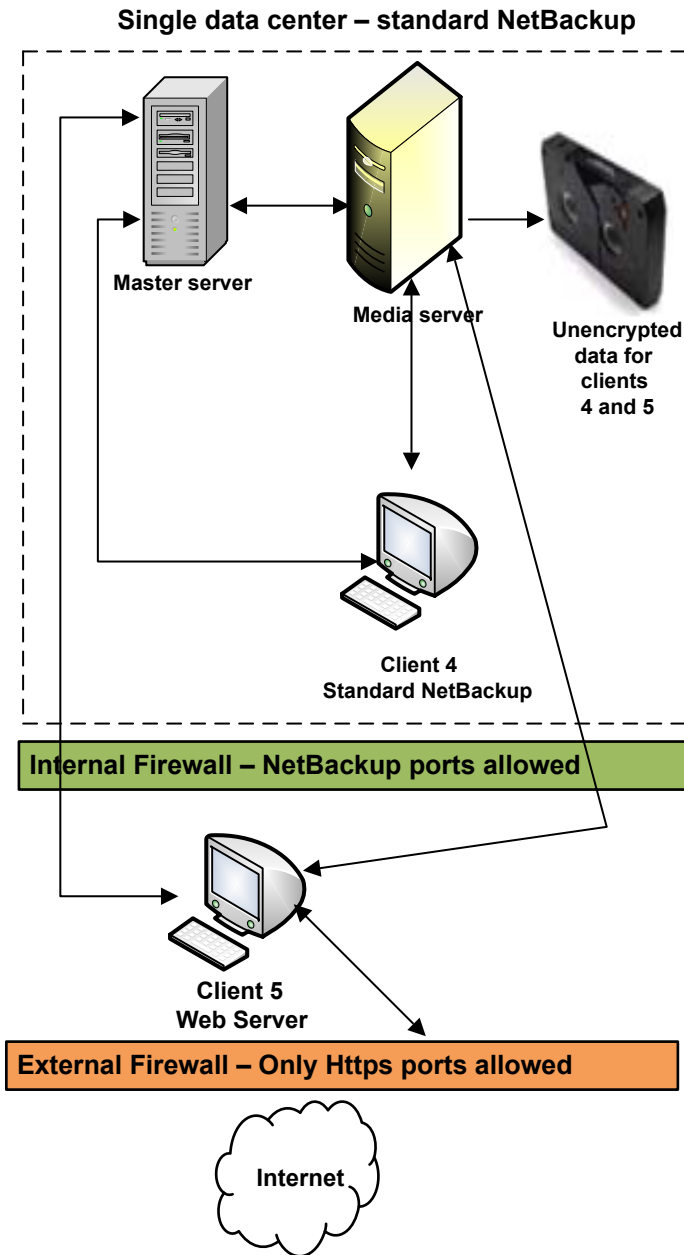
Single data center – standard NetBackup

Master server

Media server

Unencrypted data for clients 4 and 5

Client 4
Standard NetBackup

Internal Firewall – NetBackup ports allowed

Client 5
Web Server

External Firewall – Only Https ports allowed

Internet